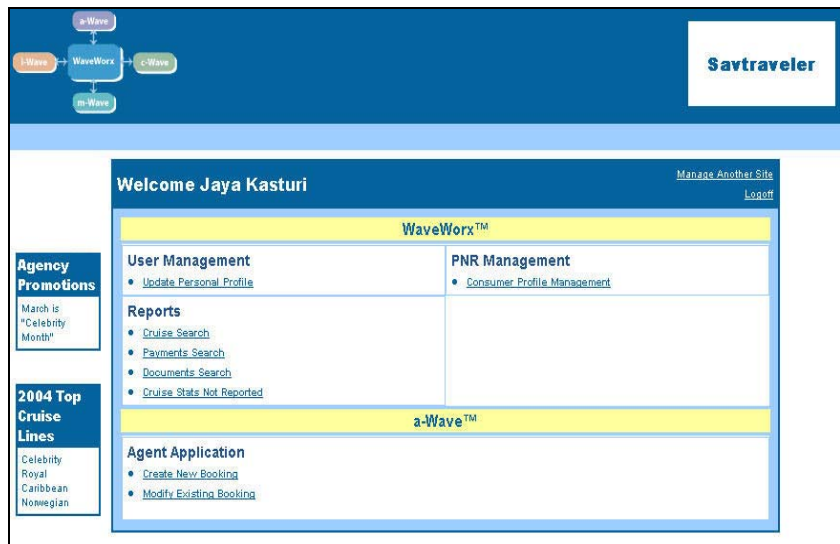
a-Wave
i-Wave
WaveWorx
c-Wave
m-Wave

Savtraveler

Welcome Jaya Kasturi

Manage Another Site
Logoff

WaveWorx™

User Management
• Update Personal Profile

PNR Management
• Consumer Profile Management

Reports
• Cruise Search
• Payments Search
• Documents Search
• Cruise Stats Not Reported

a-Wave™

Agent Application
• Create New Booking
• Modify Existing Booking

Agency Promotions

March is "Celebrity Month"

2004 Top Cruise Lines

Celebrity
Royal Caribbean
Norwegian